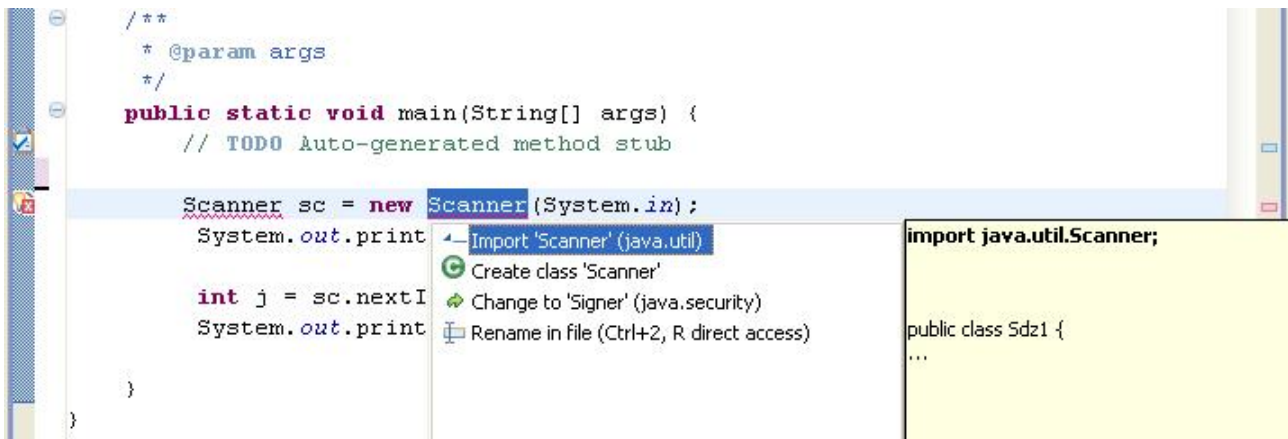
/**
 * @param args
 */
public static void main(String[] args) {
    // TODO Auto-generated method stub

    Scanner sc = new Scanner(System.in);
     System.out.print

     int j = sc.nextI
     System.out.print

}
}

Import 'Scanner' (java.util)
Create class 'Scanner'
Change to 'Signer' (java.security)
Rename in file (Ctrl+2, R direct access)

import java.util.Scanner;

public class Sdz1 {
...